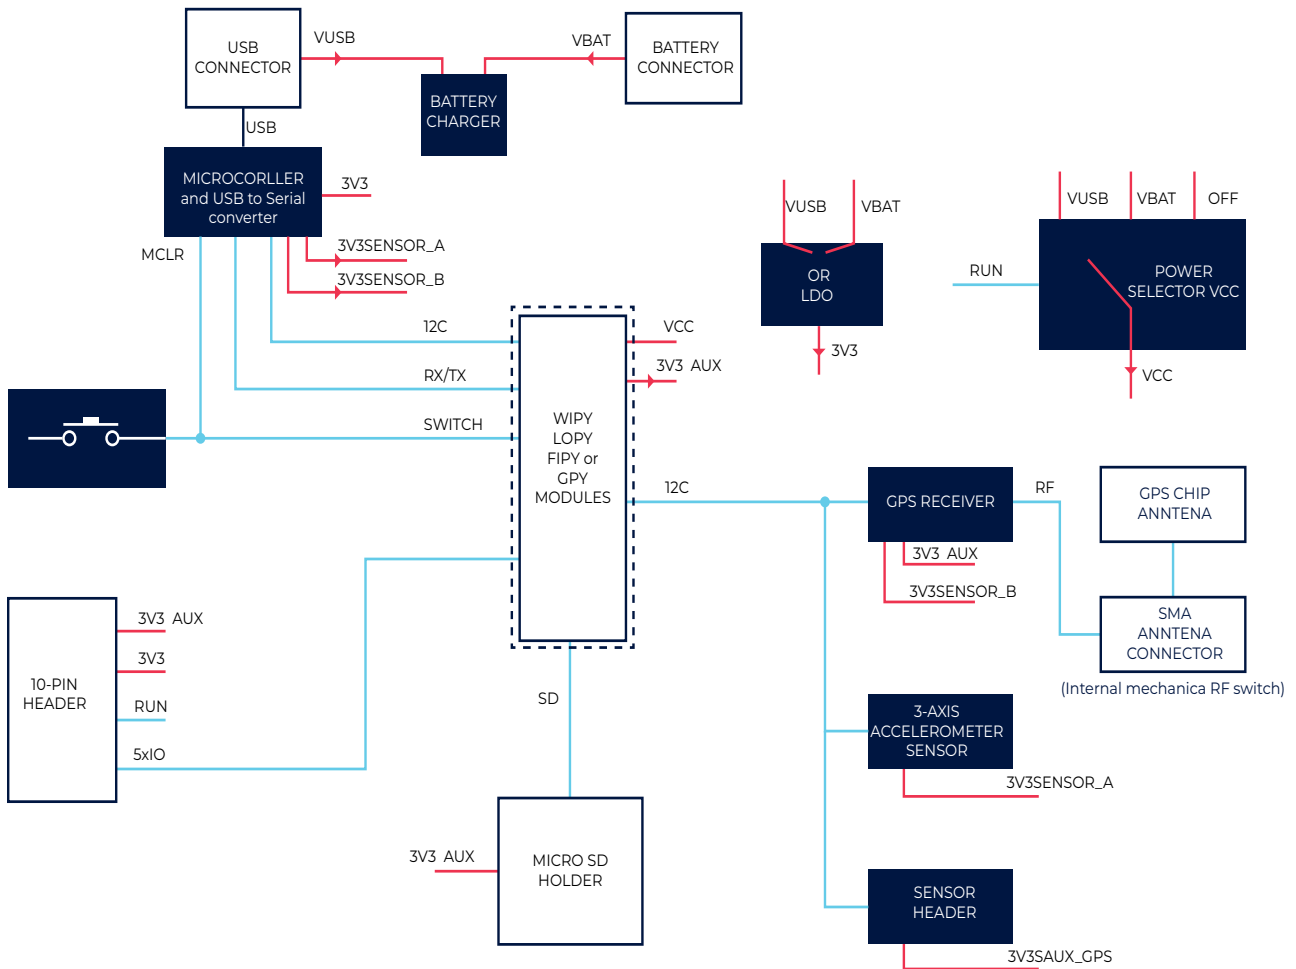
USB CONNECTOR
VUSB
VBAT
BATTERY CONNECTOR
BATTERY CHARGER
USB
MICROCORLLER and USB to Serial converter
3V3
MCLR
3V3SENSOR_A
3V3SENSOR_B
VUSB
VBAT
OR LDO
3V3
VUSB
VBAT
OFF
RUN
POWER SELECTOR VCC
VCC
12C
VCC
RX/TX
3V3 AUX
SWITCH
WIPY LOPY FIPY or GPY MODULES
12C
GPS RECEIVER
RF
GPS CHIP ANNTENA
3V3 AUX
3V3SENSOR_B
SMA ANNTENA CONNECTOR
(Internal mechanica RF switch)
10-PIN HEADER
3V3 AUX
3V3
RUN
5xIO
SD
3-AXIS ACCELEROMETER SENSOR
3V3SENSOR_A
3V3 AUX
MICRO SD HOLDER
SENSOR HEADER
3V3SAUX_GPS